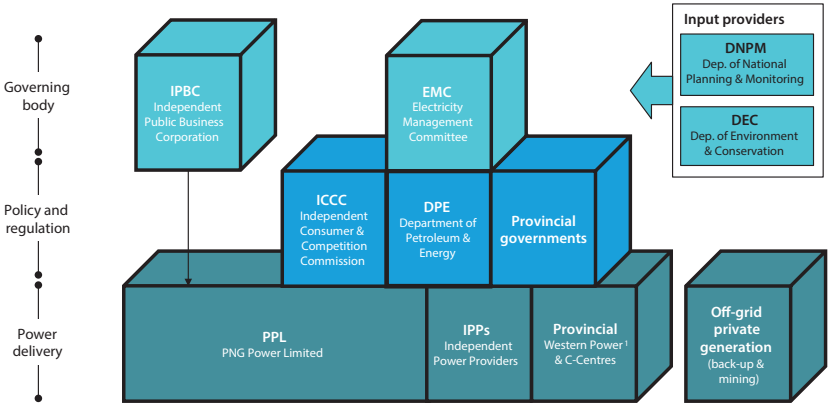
Governing body

Policy and regulation

Power delivery

IPBC
Independent Public Business Corporation

EMC
Electricity Management Committee

Input providers

DNPM
Dep. of National Planning & Monitoring

DEC
Dep. of Environment & Conservation

ICCC
Independent Consumer & Competition Commission

DPE
Department of Petroleum & Energy

Provincial governments

PPL
PNG Power Limited

IPPs
Independent Power Providers

Provincial
Western Power ¹ & C-Centres

Off-grid private generation
(back-up & mining)